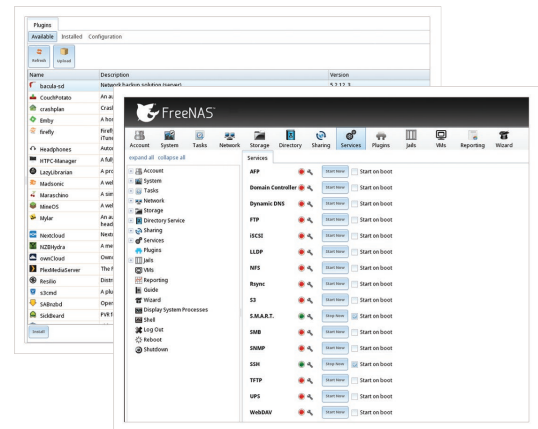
Plugins

Available Installed Configuration

Refresh Upload

| Name | Description | Version |
|---|---|---|
| bacula-sd | Network backup solution (server) | 5.2.12_3 |
| CouchPotato | An a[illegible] | |
| crashplan | Crash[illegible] | |
| Emby | A hor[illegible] | |
| firefly | Firefl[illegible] iTune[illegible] | |
| Headphones | Auto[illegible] | |
| HTPC-Manager | A ful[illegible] | |
| LazyLibrarian | A pro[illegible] | |
| Madsonic | A we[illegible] | |
| Maraschino | A sim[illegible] | |
| MineOS | A we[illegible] | |
| Mylar | An a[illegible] head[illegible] | |
| Nextcloud | Next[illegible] | |
| NZBHydra | A me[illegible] | |
| ownCloud | Own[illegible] | |
| PlexMediaServer | The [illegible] | |
| Resilio | Distr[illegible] | |
| s3cmd | A plu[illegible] | |
| SABnzbd | Open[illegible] | |
| SickBeard | PVR f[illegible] | |

Install

FreeNAS

Account System Tasks Network Storage Directory Sharing Services Plugins Jails VMs Reporting Wizard

expand all collapse all

Account
System
Tasks
Network
Storage
Directory Service
Sharing
Services
Plugins
Jails
VMs
Reporting
Guide
Wizard
Display System Processes
Shell
Log Out
Reboot
Shutdown

Services

| | | |
|---|---|---|
| AFP | Start Now | Start on boot |
| Domain Controller | Start Now | Start on boot |
| Dynamic DNS | Start Now | Start on boot |
| FTP | Start Now | Start on boot |
| iSCSI | Start Now | Start on boot |
| LLDP | Start Now | Start on boot |
| NFS | Start Now | Start on boot |
| Rsync | Start Now | Start on boot |
| S3 | Start Now | Start on boot |
| S.M.A.R.T. | Stop Now | Start on boot |
| SMB | Start Now | Start on boot |
| SNMP | Start Now | Start on boot |
| SSH | Stop Now | Start on boot |
| TFTP | Start Now | Start on boot |
| UPS | Start Now | Start on boot |
| WebDAV | Start Now | Start on boot |